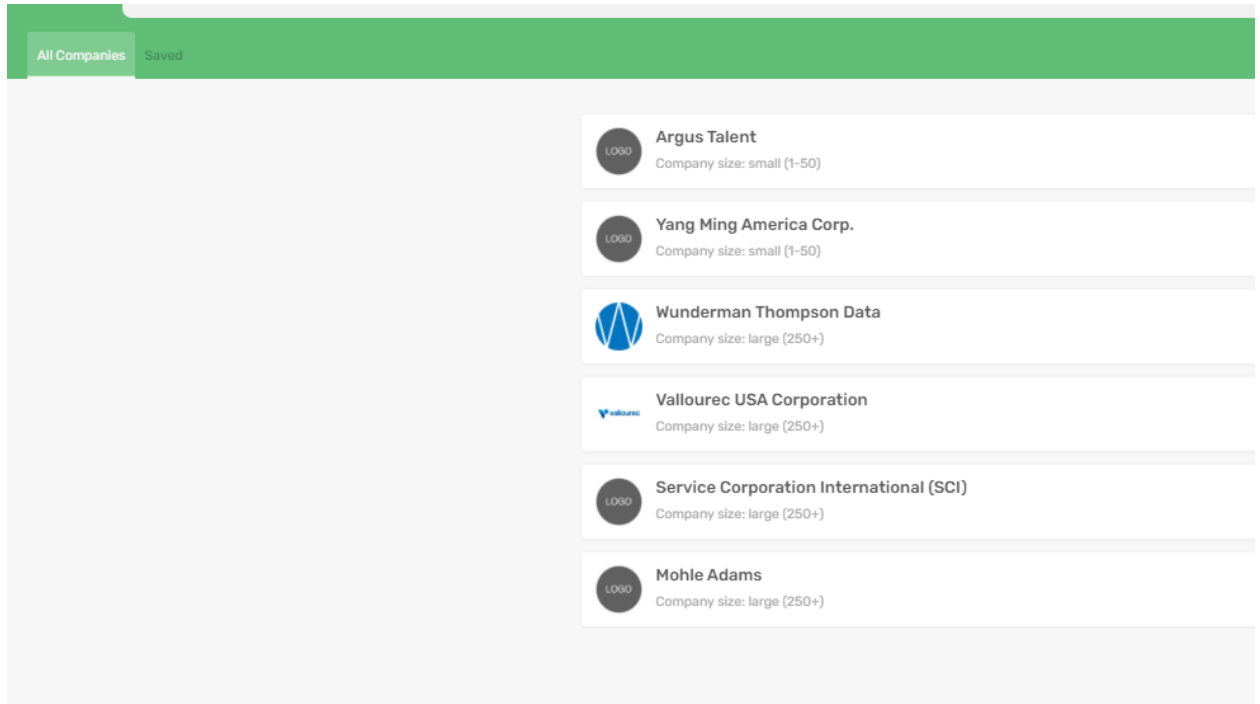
All Companies Saved

LOGO
Argus Talent
Company size: small (1-50)

LOGO
Yang Ming America Corp.
Company size: small (1-50)

Wunderman Thompson Data
Company size: large (250+)

vallourec
Vallourec USA Corporation
Company size: large (250+)

LOGO
Service Corporation International (SCI)
Company size: large (250+)

LOGO
Mohle Adams
Company size: large (250+)